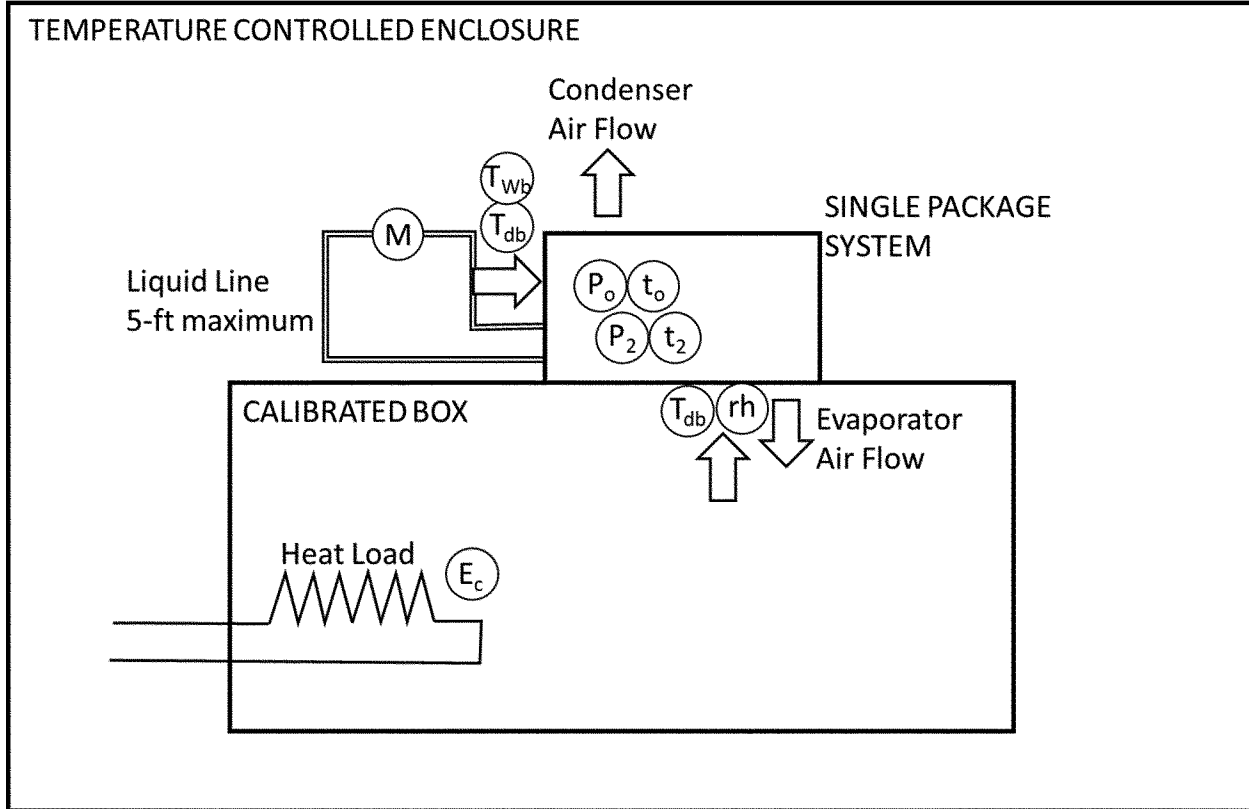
TEMPERATURE CONTROLLED ENCLOSURE

Condenser Air Flow

$T_{Wb}$

$T_{db}$

M

SINGLE PACKAGE SYSTEM

Liquid Line 5-ft maximum

$P_o$ $t_o$

$P_2$ $t_2$

CALIBRATED BOX

$T_{db}$ rh

Evaporator Air Flow

Heat Load

$E_c$